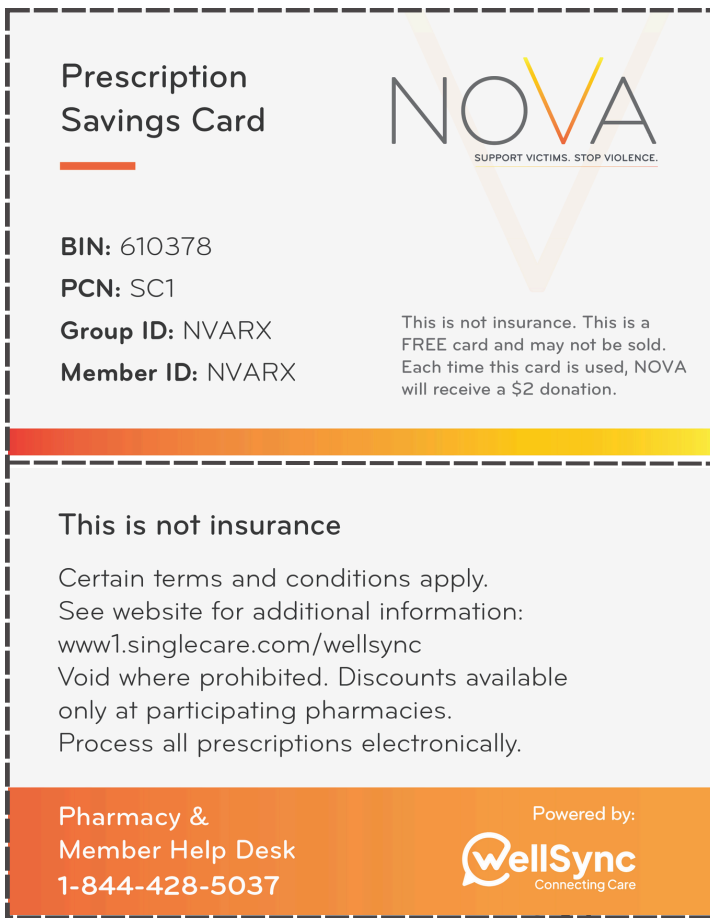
Prescription Savings Card

NOVA
SUPPORT VICTIMS. STOP VIOLENCE.

BIN: 610378
PCN: SC1
Group ID: NVARX
Member ID: NVARX

This is not insurance. This is a FREE card and may not be sold. Each time this card is used, NOVA will receive a $2 donation.

This is not insurance

Certain terms and conditions apply.
See website for additional information:
www1.singlecare.com/wellsync
Void where prohibited. Discounts available only at participating pharmacies.
Process all prescriptions electronically.

Pharmacy & Member Help Desk
1-844-428-5037

Powered by:
WellSync
Connecting Care